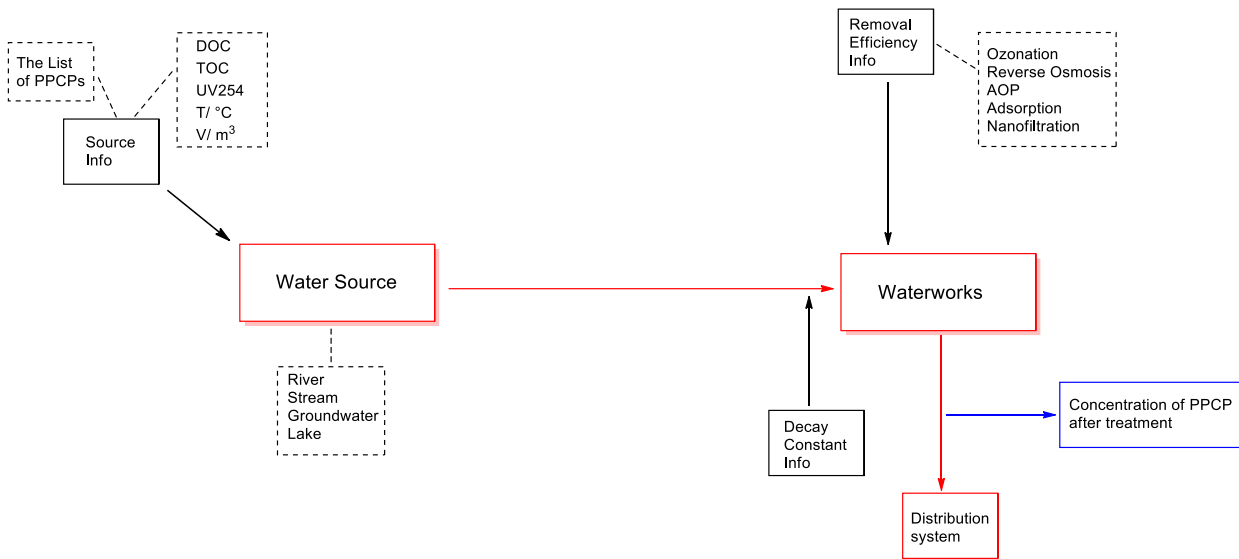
The List of PPCPs

DOC
TOC
UV254
T/ °C
V/ $m^3$

Source Info

Removal Efficiency Info

Ozonation
Reverse Osmosis
AOP
Adsorption
Nanofiltration

Water Source

Waterworks

River
Stream
Groundwater
Lake

Decay Constant Info

Concentration of PPCP after treatment

Distribution system